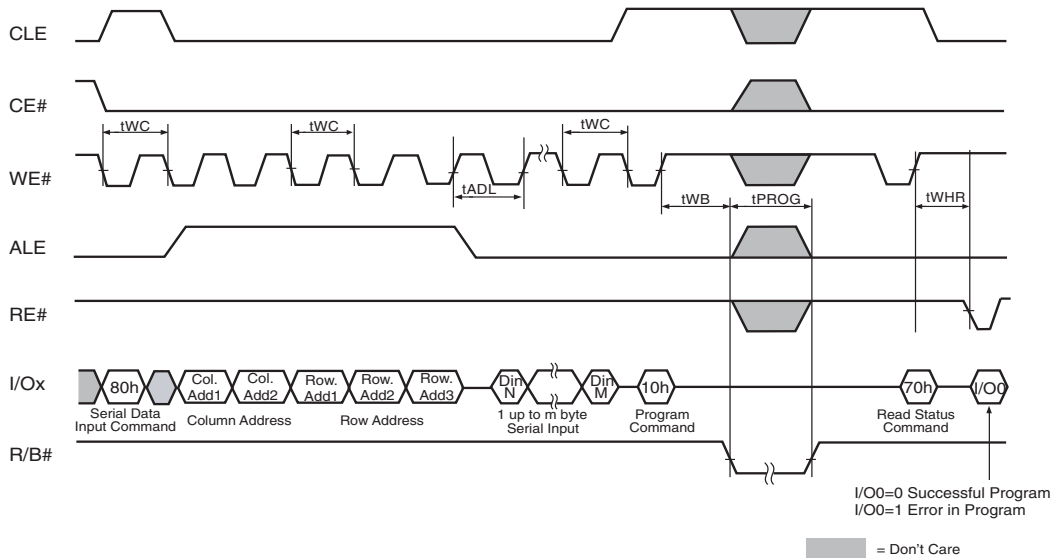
CLE

CE#

WE#

ALE

RE#

I/Ox

R/B#

tWC

tWC

tWC

tADL

tWB

tPROG

tWHR

80h

Col. Add1

Col. Add2

Row. Add1

Row. Add2

Row. Add3

Din N

Din M

10h

70h

I/O0

Serial Data Input Command

Column Address

Row Address

1 up to m byte Serial Input

Program Command

Read Status Command

I/O0=0 Successful Program
I/O0=1 Error in Program

= Don't Care